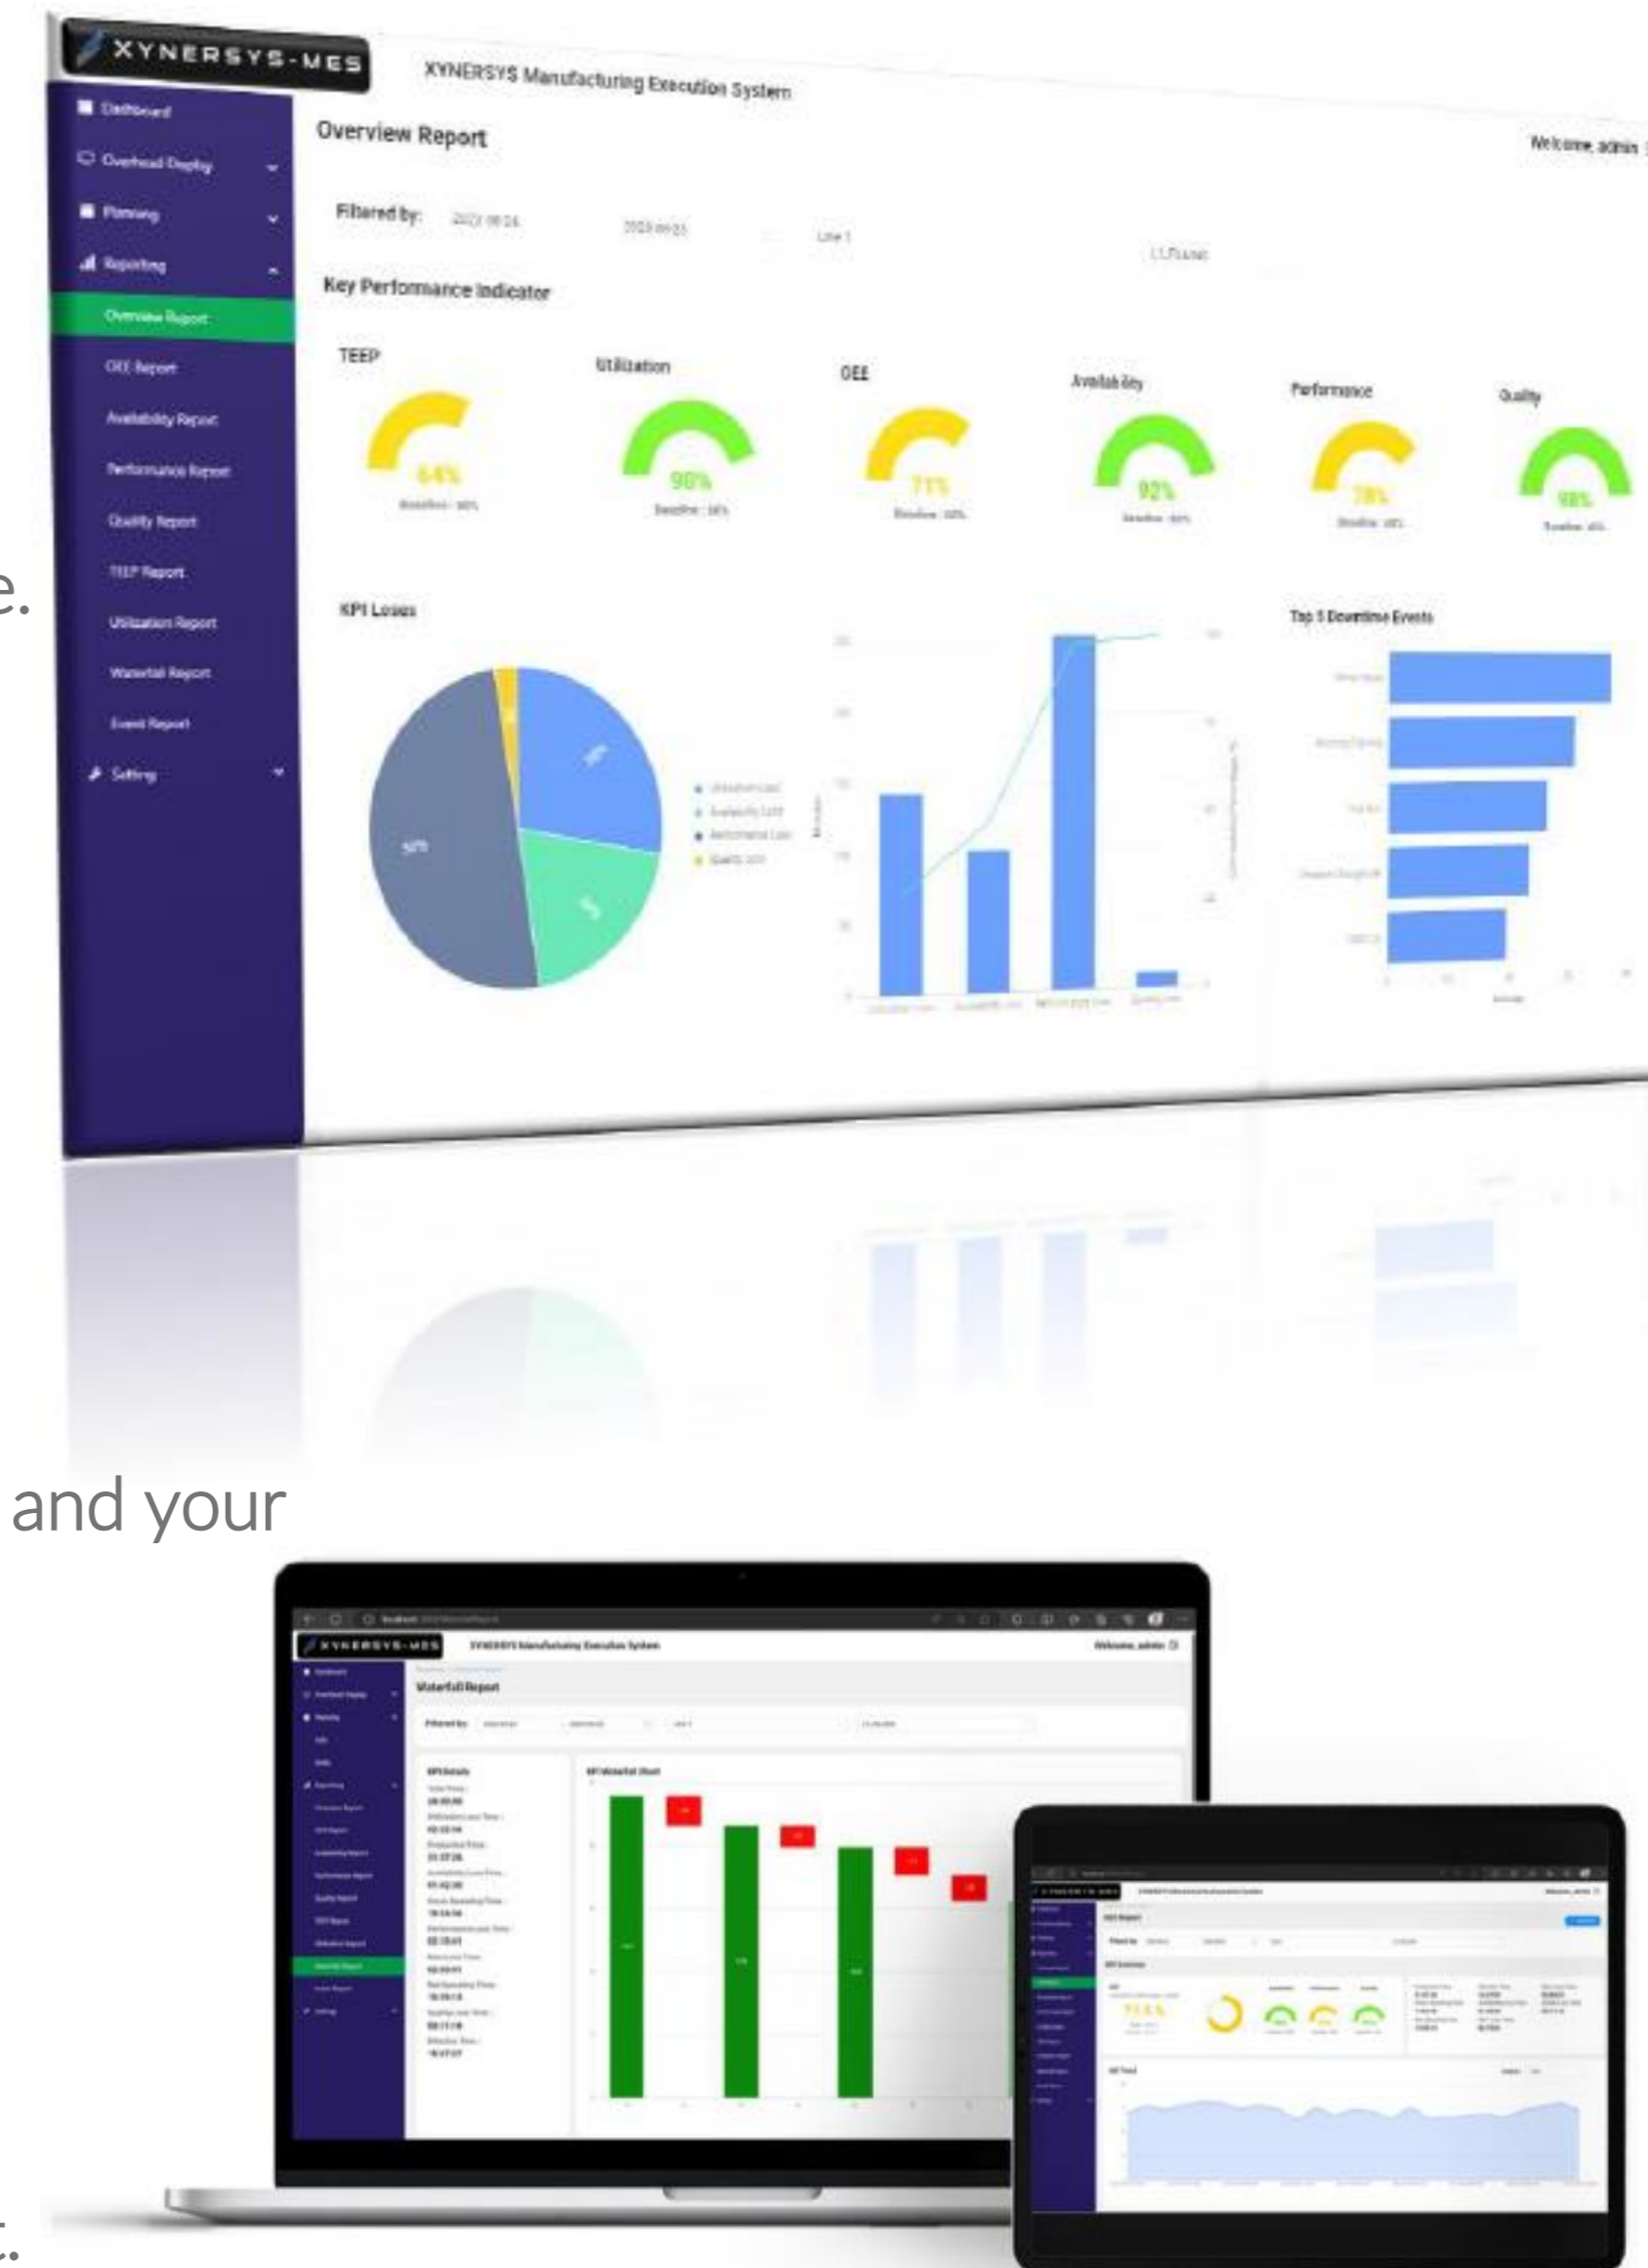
XYNERSYS-MES

XYNERSYS Manufacturing Execution System

Dashboard
Overhead Display
Planning
Reporting
Overview Report
OEE Report
Availability Report
Performance Report
Quality Report
TEEP Report
Utilization Report
Waterfall Report
Event Report
Setting

Overview Report

Welcome, admin

Filtered by: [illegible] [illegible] Line 1 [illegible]

Key Performance Indicator

TEEP
64%

Utilization
90%

OEE
71%

Availability
92%

Performance
78%

Quality
98%

KPI Losses

50%

Top 5 Downtime Events

e.

and your

XYNERSYS-MES
XYNERSYS Manufacturing Execution System
Welcome, admin
Waterfall Report
Filtered by:
KPI Details
KPI Waterfall Chart

t.